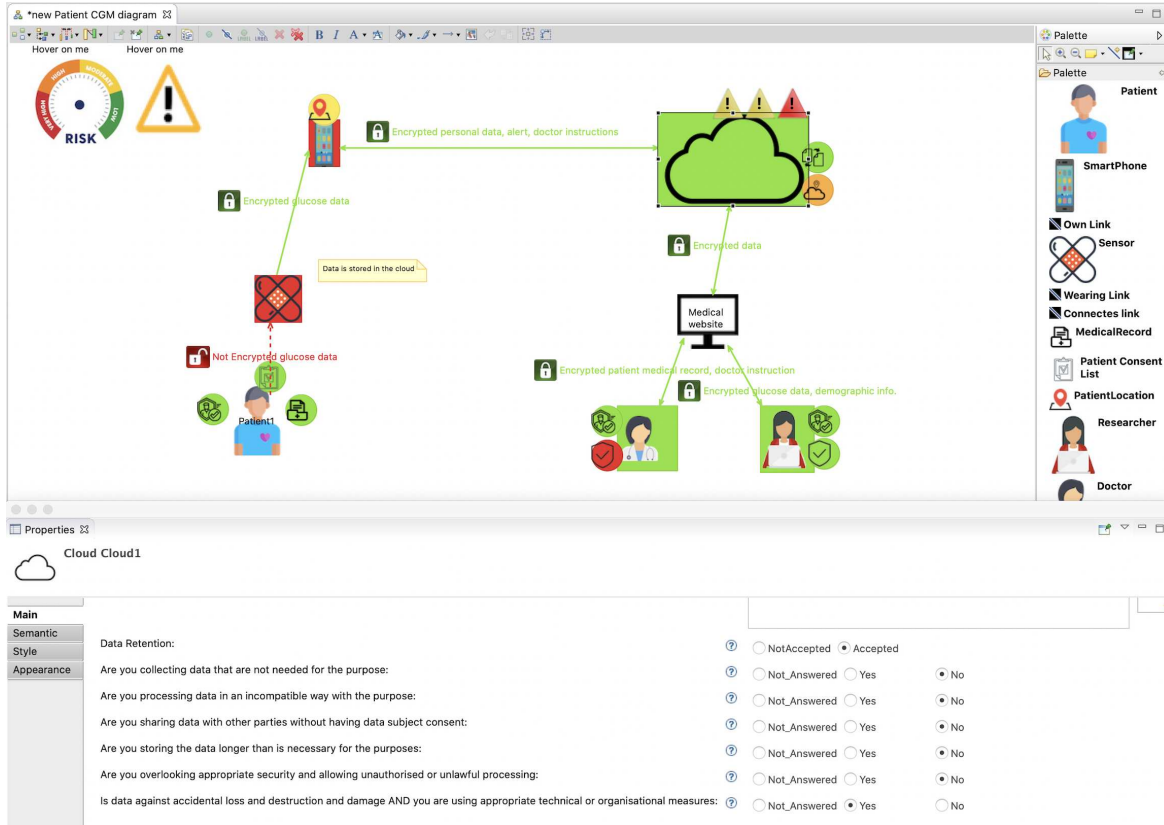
*new Patient CGM diagram

Hover on me
Hover on me

HIGH
MODERATE
VERY HIGH
LOW
RISK

Encrypted personal data, alert, doctor instructions
Encrypted glucose data
Encrypted data
Data is stored in the cloud
Not Encrypted glucose data
Patient1
Medical website
Encrypted patient medical record, doctor instruction
Encrypted glucose data, demographic info.

Palette
Palette
Patient
SmartPhone
Own Link
Sensor
Wearing Link
Connectes link
MedicalRecord
Patient Consent List
PatientLocation
Researcher
Doctor

Properties
Cloud Cloud1

Main
Semantic
Style
Appearance

Data Retention: NotAccepted Accepted
Are you collecting data that are not needed for the purpose: Not_Answered Yes No
Are you processing data in an incompatible way with the purpose: Not_Answered Yes No
Are you sharing data with other parties without having data subject consent: Not_Answered Yes No
Are you storing the data longer than is necessary for the purposes: Not_Answered Yes No
Are you overlooking appropriate security and allowing unauthorised or unlawful processing: Not_Answered Yes No
Is data against accidental loss and destruction and damage AND you are using appropriate technical or organisational measures: Not_Answered Yes No